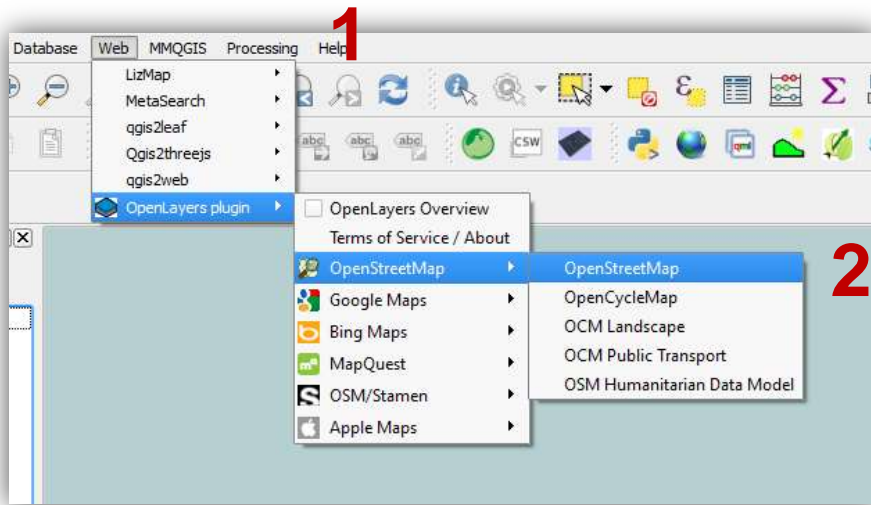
Database Web MMQGIS Processing Help

1

LizMap
MetaSearch
qgis2leaf
Qgis2threejs
qgis2web
OpenLayers plugin

OpenLayers Overview
Terms of Service / About
OpenStreetMap
Google Maps
Bing Maps
MapQuest
OSM/Stamen
Apple Maps

OpenStreetMap
OpenCycleMap
OCM Landscape
OCM Public Transport
OSM Humanitarian Data Model

2

CSW
abc
abc
abc
qml